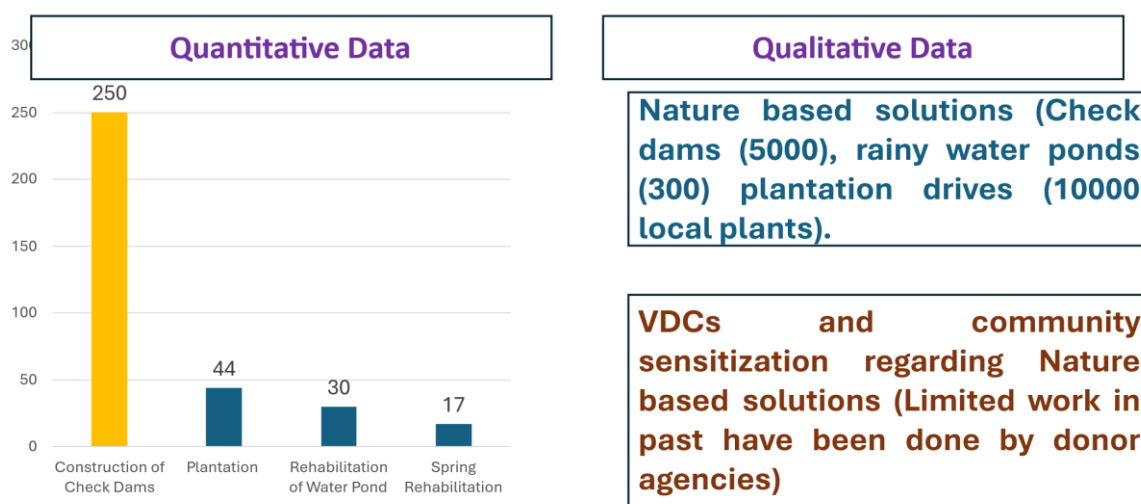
Quantitative Data

30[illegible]
250
200
150
100
50
0

250
44
30
17

Construction of Check Dams
Plantation
Rehabilitation of Water Pond
Spring Rehabilitation

Qualitative Data

Nature based solutions (Check dams (5000), rainy water ponds (300) plantation drives (10000 local plants).

VDCs and community sensitization regarding Nature based solutions (Limited work in past have been done by donor agencies)